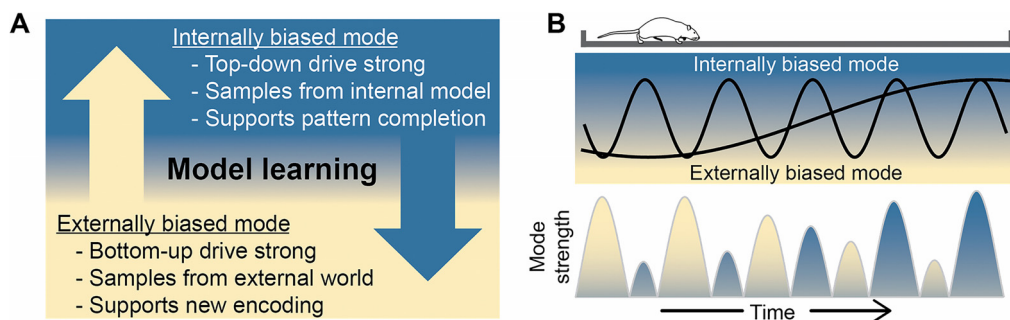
A

Internally biased mode
- Top-down drive strong
- Samples from internal model
- Supports pattern completion

Model learning

Externally biased mode
- Bottom-up drive strong
- Samples from external world
- Supports new encoding

B

Internally biased mode

Externally biased mode

Mode strength

Time